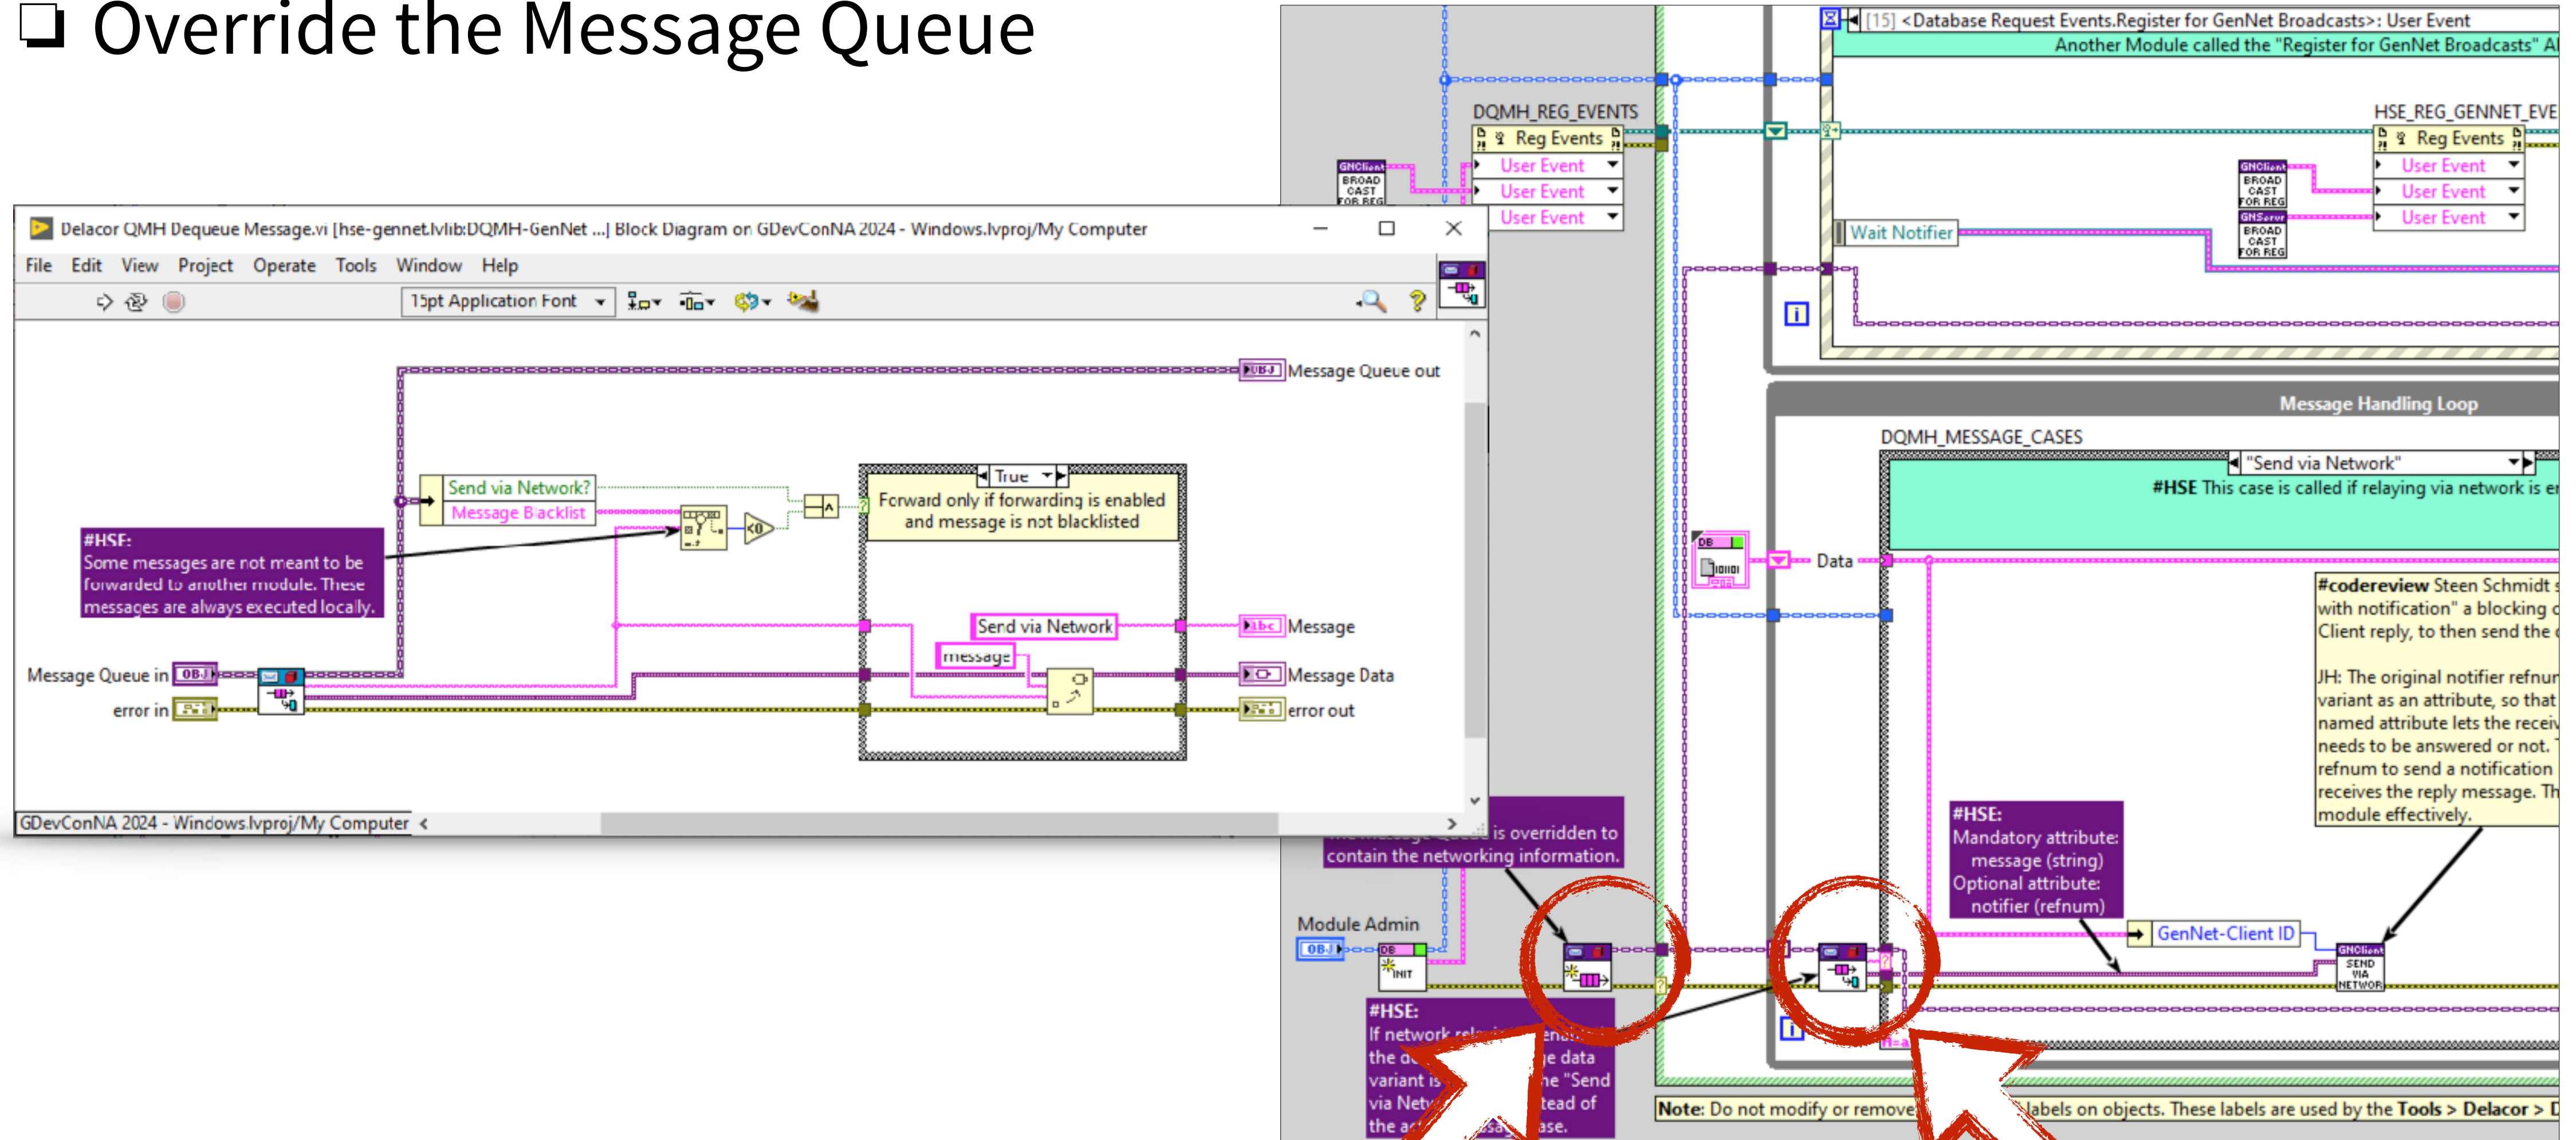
❑ Override the Message Queue

Delacor QMH Dequeue Message.vi [hse-gennet.lvlib:DQMH-GenNet ...] Block Diagram on GDevConNA 2024 - Windows.lvproj/My Computer

File Edit View Project Operate Tools Window Help

15pt Application Font

Message Queue out

Send via Network?
Message Blacklist

True

Forward only if forwarding is enabled and message is not blacklisted

#HSE:
Some messages are not meant to be forwarded to another module. These messages are always executed locally.

Send via Network
message

Message
Message Data
error out

Message Queue in
error in

GDevConNA 2024 - Windows.lvproj/My Computer

[15] <Database Request Events.Register for GenNet Broadcasts>: User Event
Another Module called the "Register for GenNet Broadcasts" A

DQMH_REG_EVENTS
Reg Events
User Event
User Event
User Event

HSE_REG_GENNET_EVE
Reg Events
User Event
User Event
User Event

GNClient BROAD CAST FOR REG
GNServer BROAD CAST FOR REG

Wait Notifier

Message Handling Loop

DQMH_MESSAGE_CASES
"Send via Network"

#HSE This case is called if relaying via network is e

Data

#codereview Steen Schmidt s with notification" a blocking c Client reply, to then send the

JH: The original notifier refnur variant as an attribute, so that named attribute lets the receiv needs to be answered or not. refnum to send a notification receives the reply message. Th module effectively.

#HSE:
Mandatory attribute: message (string)
Optional attribute: notifier (refnum)

GenNet-Client ID

GNClient SEND VIA NETWOR

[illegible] is overridden to contain the networking information.

Module Admin

INIT

#HSE:
If network rel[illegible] ena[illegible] the d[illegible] e data variant is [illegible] he "Send via Netw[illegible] tead of the a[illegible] ase.

Note: Do not modify or remove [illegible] labels on objects. These labels are used by the Tools > Delacor > D